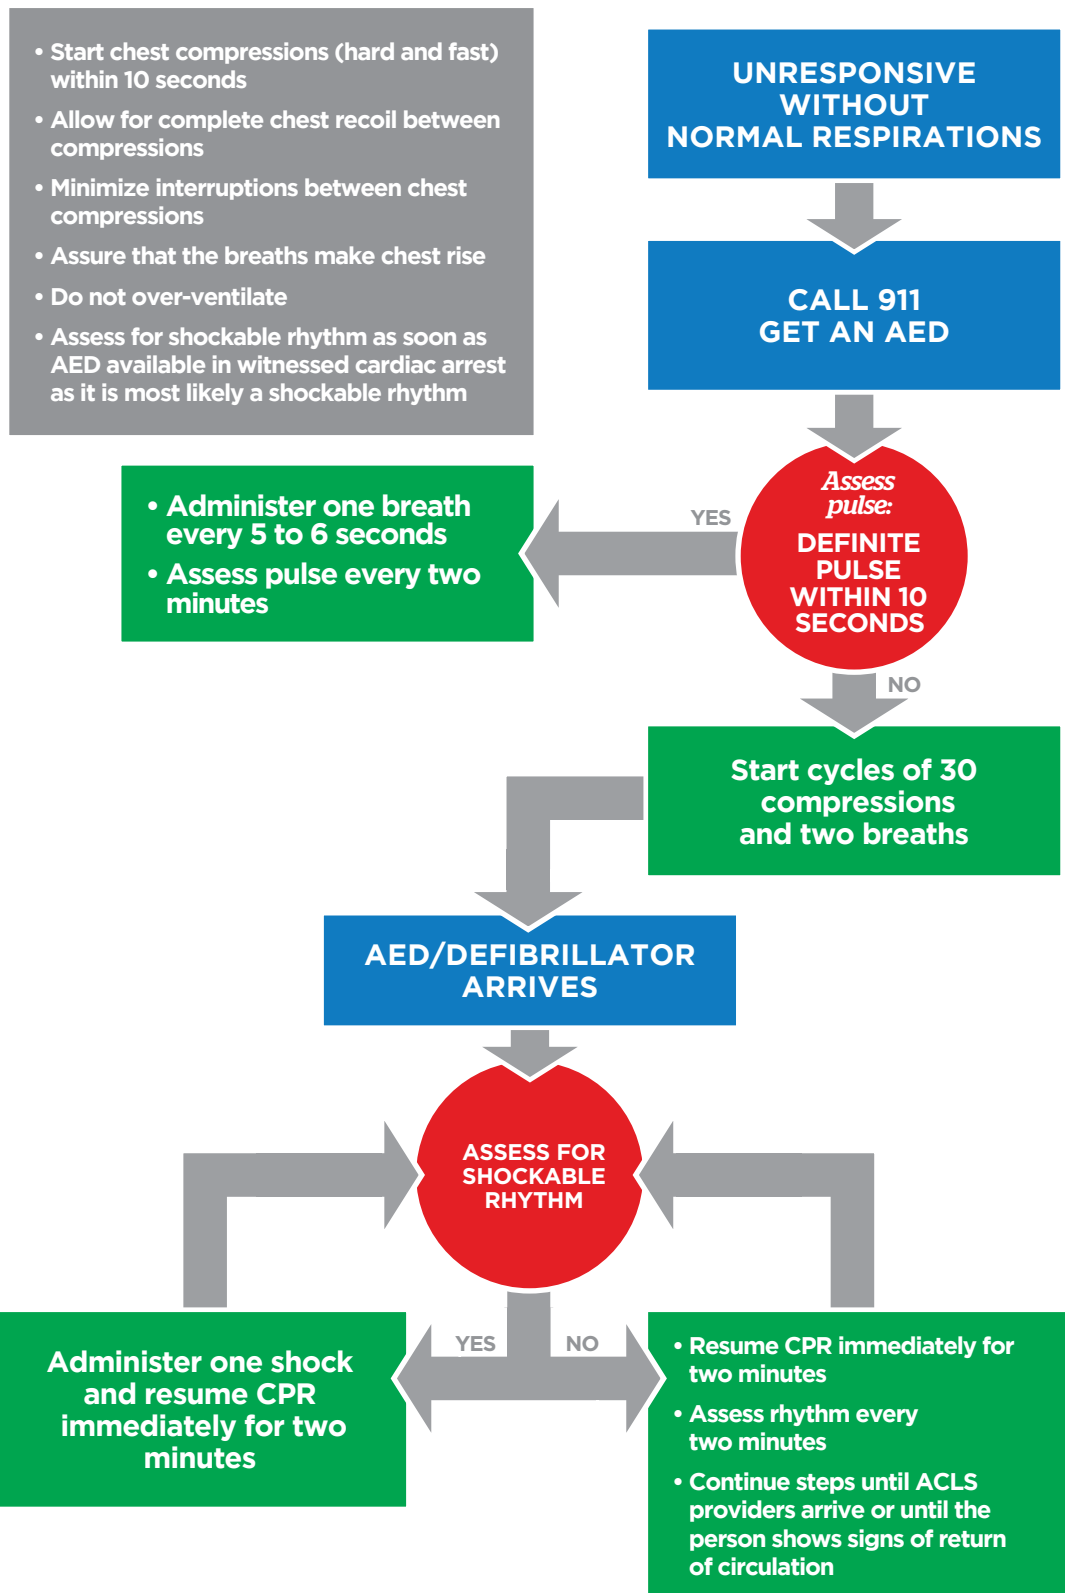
• Start chest compressions (hard and fast) within 10 seconds

• Allow for complete chest recoil between compressions

• Minimize interruptions between chest compressions

• Assure that the breaths make chest rise

• Do not over-ventilate

• Assess for shockable rhythm as soon as AED available in witnessed cardiac arrest as it is most likely a shockable rhythm

UNRESPONSIVE WITHOUT NORMAL RESPIRATIONS

CALL 911 GET AN AED

Assess pulse: DEFINITE PULSE WITHIN 10 SECONDS

YES

• Administer one breath every 5 to 6 seconds

• Assess pulse every two minutes

NO

Start cycles of 30 compressions and two breaths

AED/DEFIBRILLATOR ARRIVES

ASSESS FOR SHOCKABLE RHYTHM

YES

NO

Administer one shock and resume CPR immediately for two minutes

• Resume CPR immediately for two minutes

• Assess rhythm every two minutes

• Continue steps until ACLS providers arrive or until the person shows signs of return of circulation